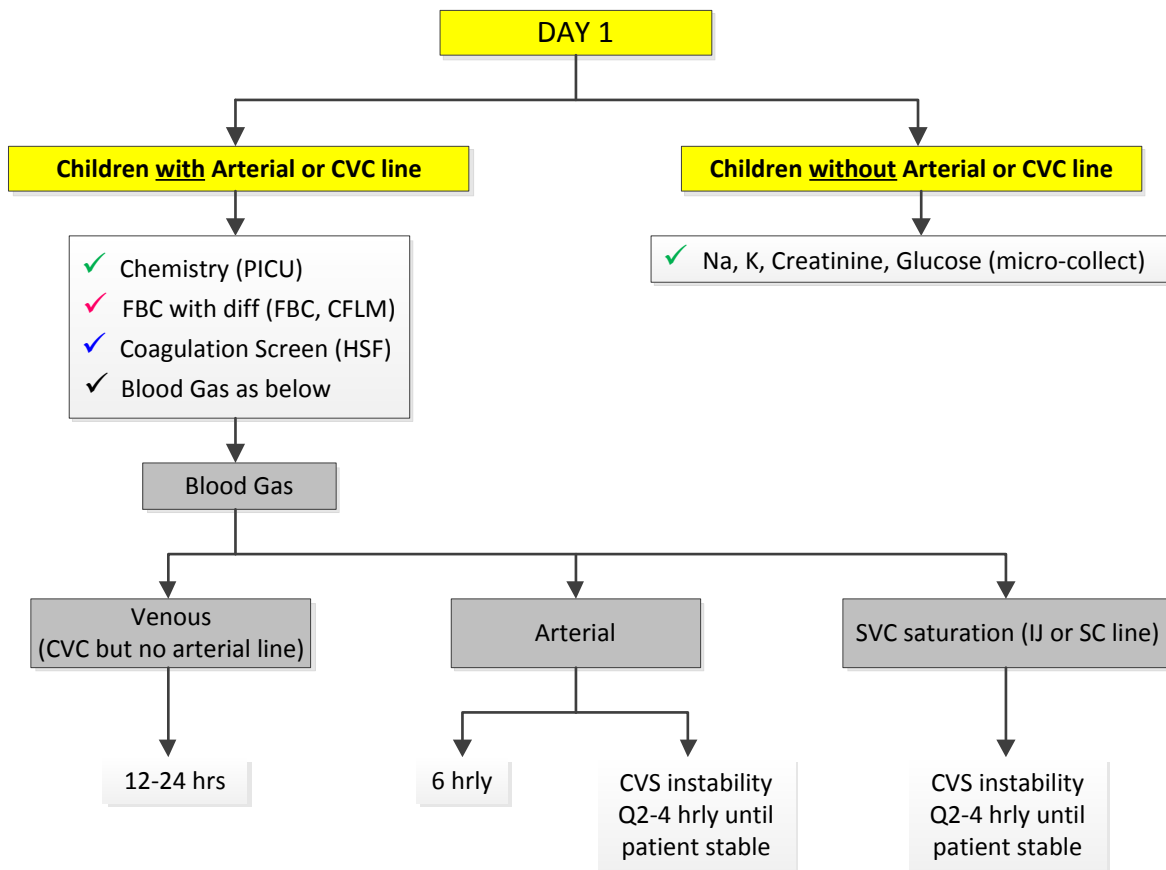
DAY 1

Children with Arterial or CVC line

Children without Arterial or CVC line

✓ Chemistry (PICU)
✓ FBC with diff (FBC, CFLM)
✓ Coagulation Screen (HSF)
✓ Blood Gas as below

✓ Na, K, Creatinine, Glucose (micro-collect)

Blood Gas

Venous (CVC but no arterial line)

Arterial

SVC saturation (IJ or SC line)

12-24 hrs

6 hrly

CVS instability Q2-4 hrly until patient stable

CVS instability Q2-4 hrly until patient stable